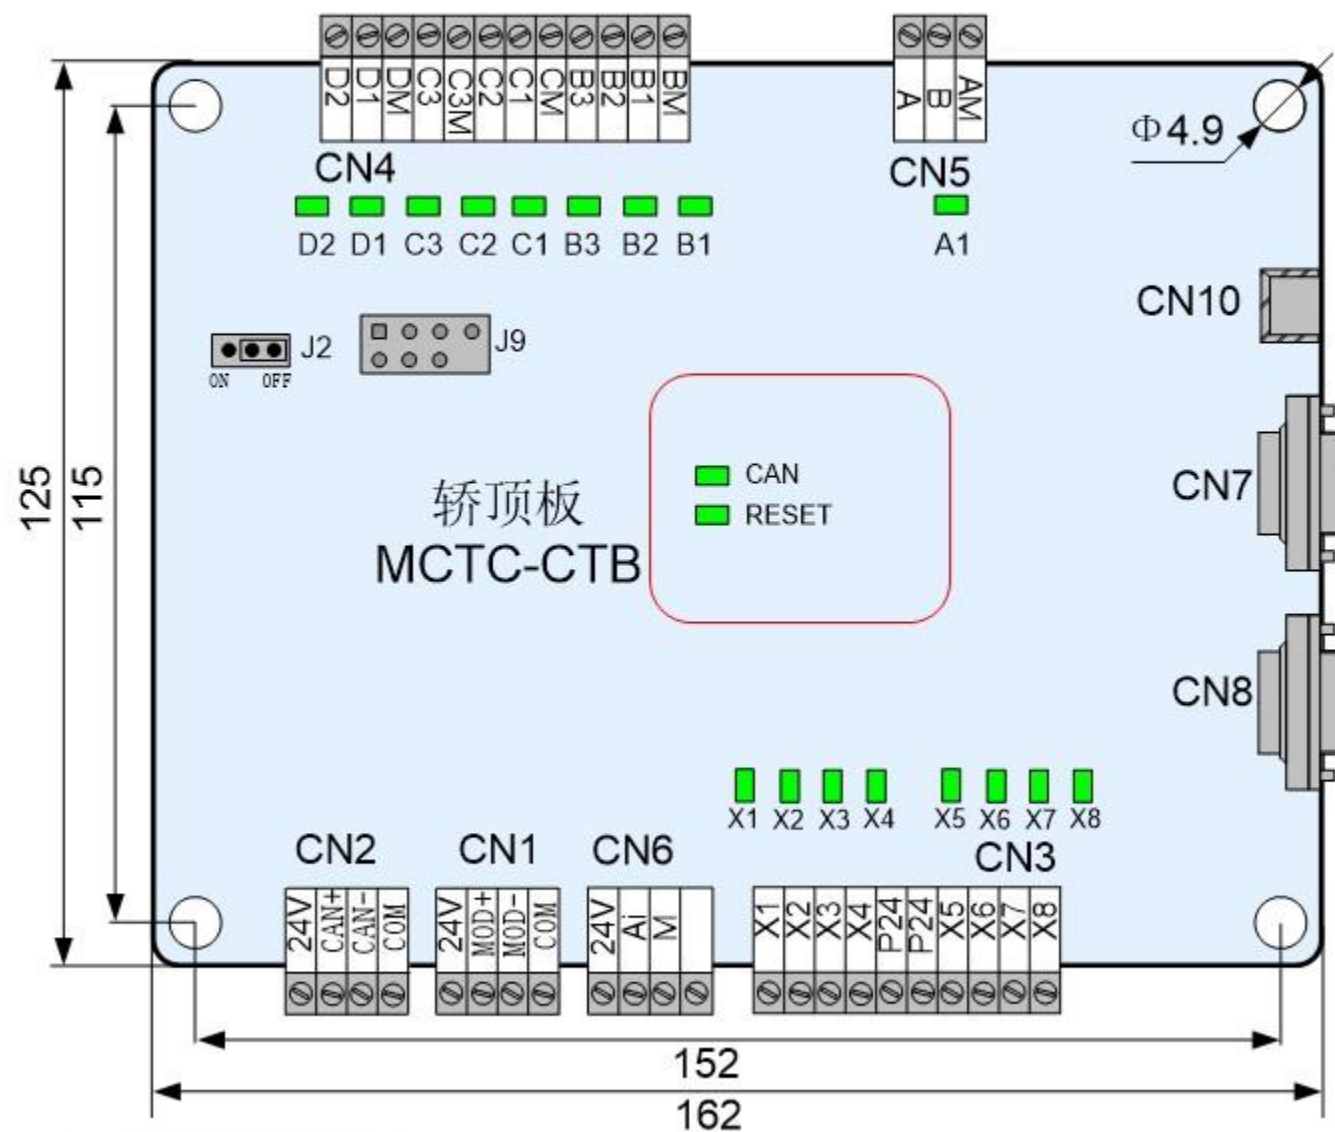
D2 D1 DM C3 C3M C2 C1 CM B3 B2 B1 BM

A B AM

CN4

CN5

Φ4.9

D2 D1 C3 C2 C1 B3 B2 B1

A1

CN10

J2

ON OFF

J9

CAN

RESET

CN7

轿顶板
MCTC-CTB

125

115

CN8

X1 X2 X3 X4 X5 X6 X7 X8

CN2

CN1

CN6

CN3

24V CAN+ CAN- COM

24V MOD+ MOD- COM

24V Ai M

X1 X2 X3 X4 P24 P24 X5 X6 X7 X8

152

162